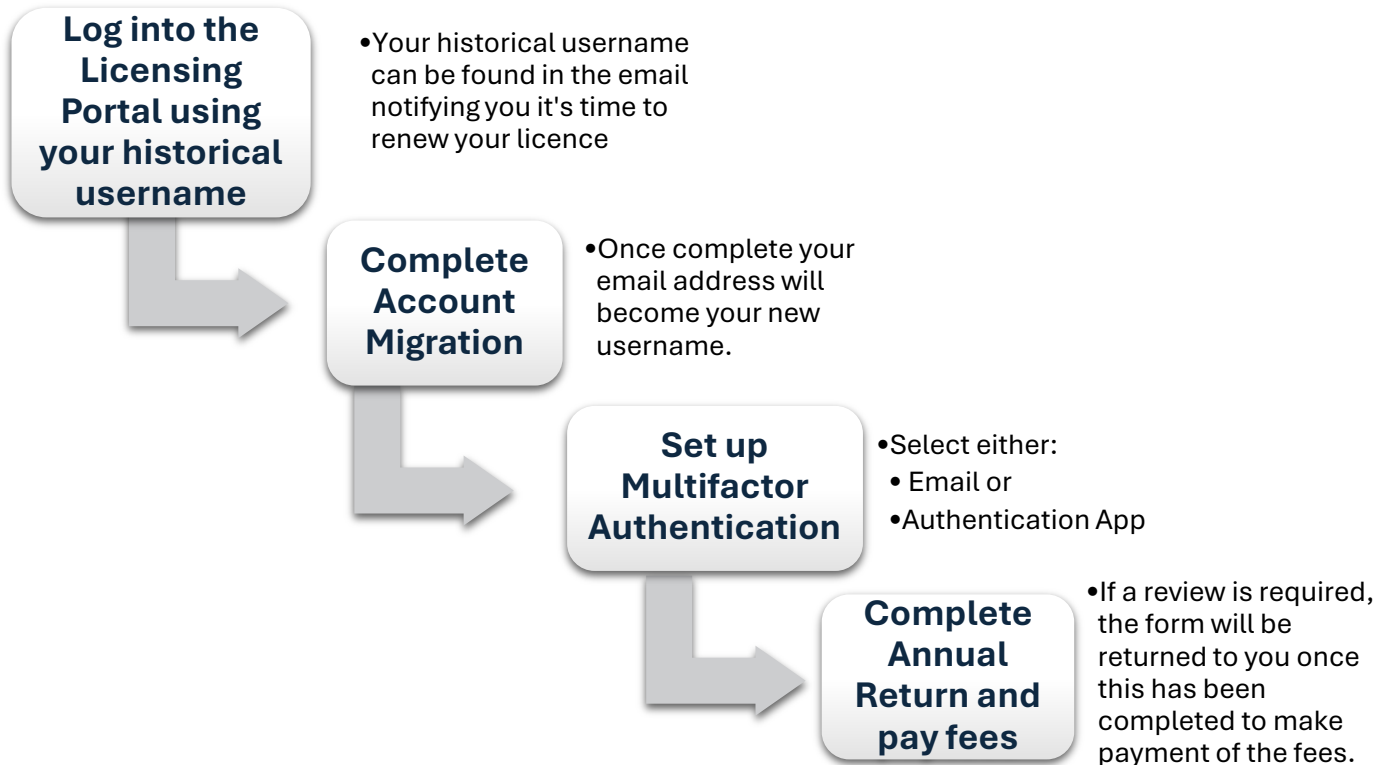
Log into the Licensing Portal using your historical username

•Your historical username can be found in the email notifying you it's time to renew your licence

Complete Account Migration

•Once complete your email address will become your new username.

Set up Multifactor Authentication

•Select either:
• Email or
•Authentication App

Complete Annual Return and pay fees

•If a review is required, the form will be returned to you once this has been completed to make payment of the fees.